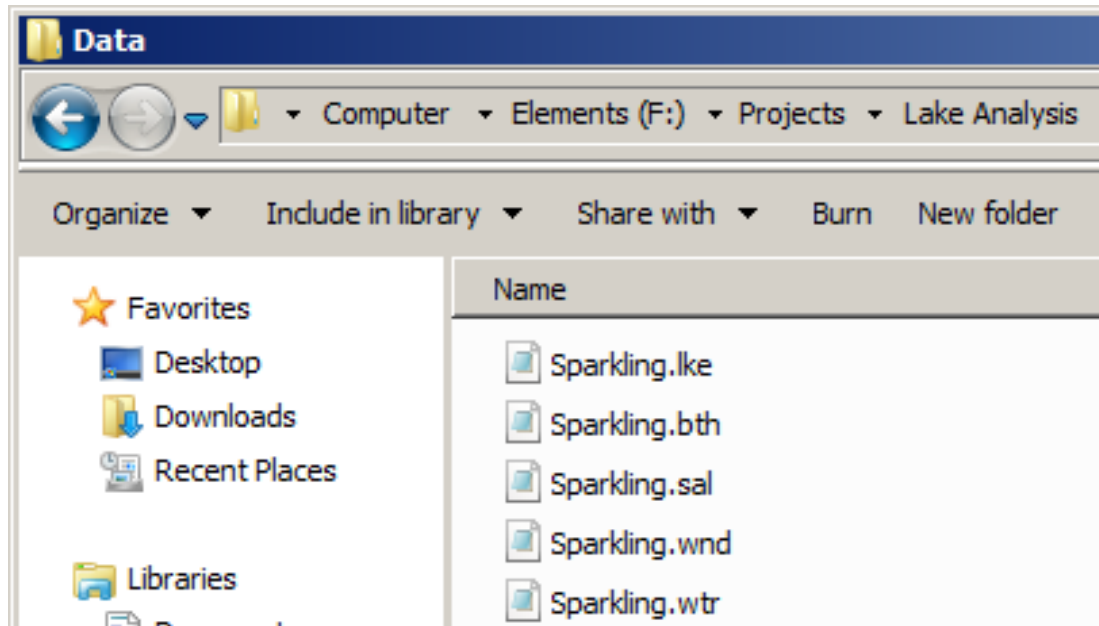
Data

Computer ▸ Elements (F:) ▸ Projects ▸ Lake Analysis

Organize ▾ Include in library ▾ Share with ▾ Burn New folder

Favorites
Desktop
Downloads
Recent Places

Libraries
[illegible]

Name

Sparkling.lke
Sparkling.bth
Sparkling.sal
Sparkling.wnd
Sparkling.wtr